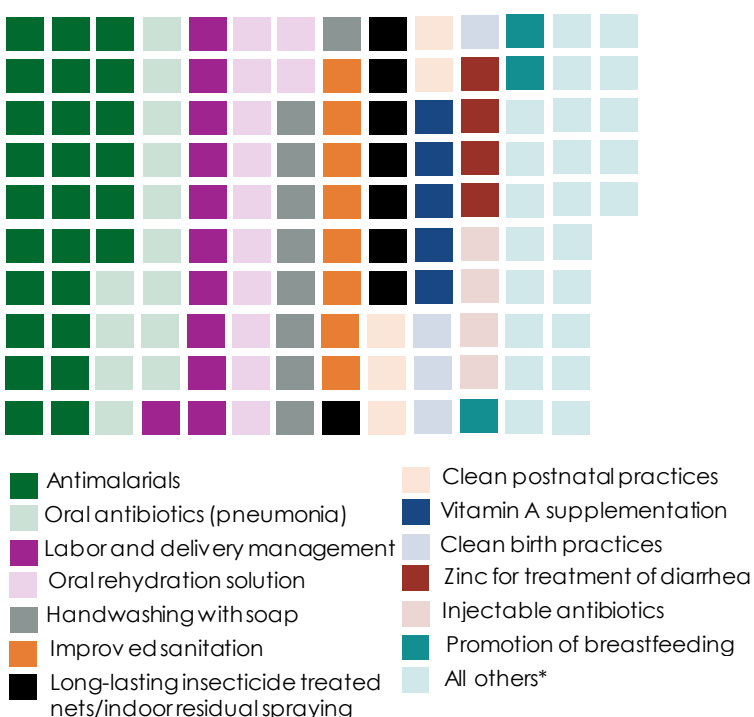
Antimalarials
Oral antibiotics (pneumonia)
Labor and delivery management
Oral rehydration solution
Handwashing with soap
Improved sanitation
Long-lasting insecticide treated nets/indoor residual spraying

Clean postnatal practices
Vitamin A supplementation
Clean birth practices
Zinc for treatment of diarrhea
Injectable antibiotics
Promotion of breastfeeding
All others*